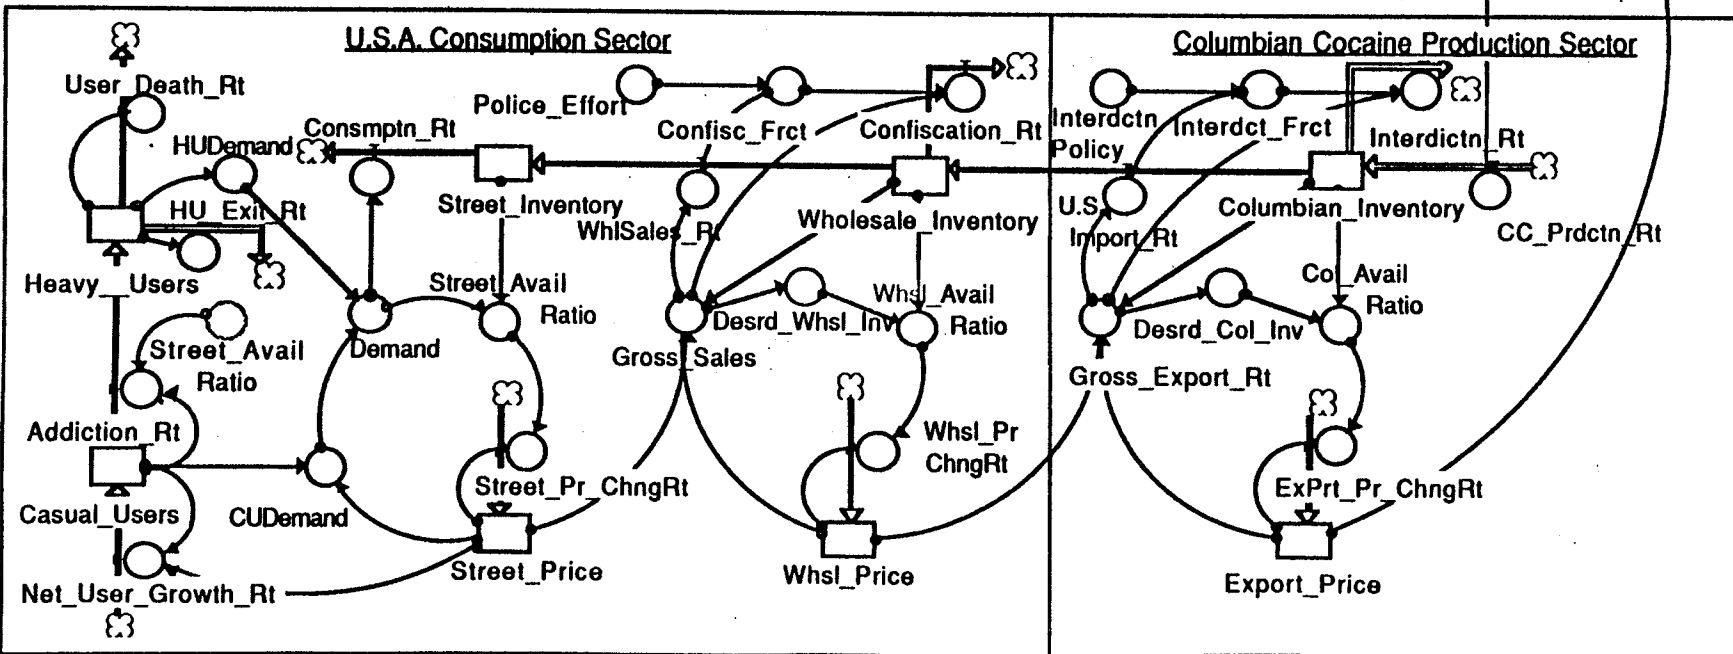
U.S.A. Consumption Sector

Columbian Cocaine Production Sector

User_Death_Rt

HUDemand

Consmptn_Rt

Police_Effort

Confisc_Frct

Confiscation_Rt

Interdctn Policy

Interdct_Frct

Interdictn_Rt

HU_Exit_Rt

Street_Inventory

WhlSales_Rt

Wholesale_Inventory

U.S. Import_Rt

Columbian_Inventory

CC_Prdctn_Rt

Heavy_Users

Street_Avail Ratio

Whsl_Avail Ratio

Col_Avail Ratio

Desrd_Whsl_Inv

Desrd_Col_Inv

Street_Avail Ratio

Demand

Gross_Sales

Gross_Export_Rt

Addiction_Rt

Whsl_Pr ChngRt

Street_Pr_ChngRt

ExPrt_Pr_ChngRt

Casual_Users

CUDemand

Street_Price

Whsl_Price

Export_Price

Net_User_Growth_Rt